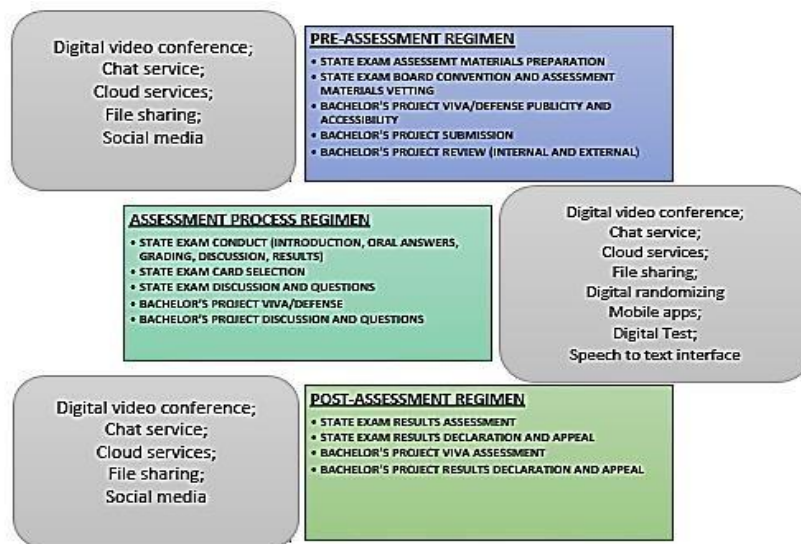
Digital video conference;
Chat service;
Cloud services;
File sharing;
Social media

PRE-ASSESSMENT REGIMEN
• STATE EXAM ASSESSEMT MATERIALS PREPARATION
• STATE EXAM BOARD CONVENTION AND ASSESSMENT MATERIALS VETTING
• BACHELOR'S PROJECT VIVA/DEFENSE PUBLICITY AND ACCESSIBILITY
• BACHELOR'S PROJECT SUBMISSION
• BACHELOR'S PROJECT REVIEW (INTERNAL AND EXTERNAL)

ASSESSMENT PROCESS REGIMEN
• STATE EXAM CONDUCT (INTRODUCTION, ORAL ANSWERS, GRADING, DISCUSSION, RESULTS)
• STATE EXAM CARD SELECTION
• STATE EXAM DISCUSSION AND QUESTIONS
• BACHELOR'S PROJECT VIVA/DEFENSE
• BACHELOR'S PROJECT DISCUSSION AND QUESTIONS

Digital video conference;
Chat service;
Cloud services;
File sharing;
Digital randomizing
Mobile apps;
Digital Test;
Speech to text interface

Digital video conference;
Chat service;
Cloud services;
File sharing;
Social media

POST-ASSESSMENT REGIMEN
• STATE EXAM RESULTS ASSESSMENT
• STATE EXAM RESULTS DECLARATION AND APPEAL
• BACHELOR'S PROJECT VIVA ASSESSMENT
• BACHELOR'S PROJECT RESULTS DECLARATION AND APPEAL